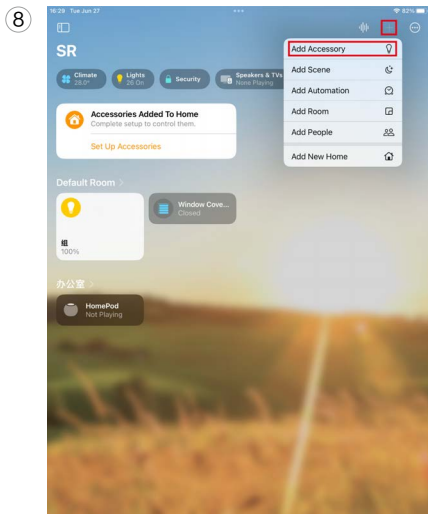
⑧

16:29 Tue Jun 27

82%

SR

Climate 28.0°

Lights 26 On

Security

Speakers & TVs None Playing

Accessories Added To Home
Complete setup to control them.

Set Up Accessories

Default Room >

Window Cove... Closed

组
100%

办公室 >

HomePod
Not Playing

Add Accessory

Add Scene

Add Automation

Add Room

Add People

Add New Home